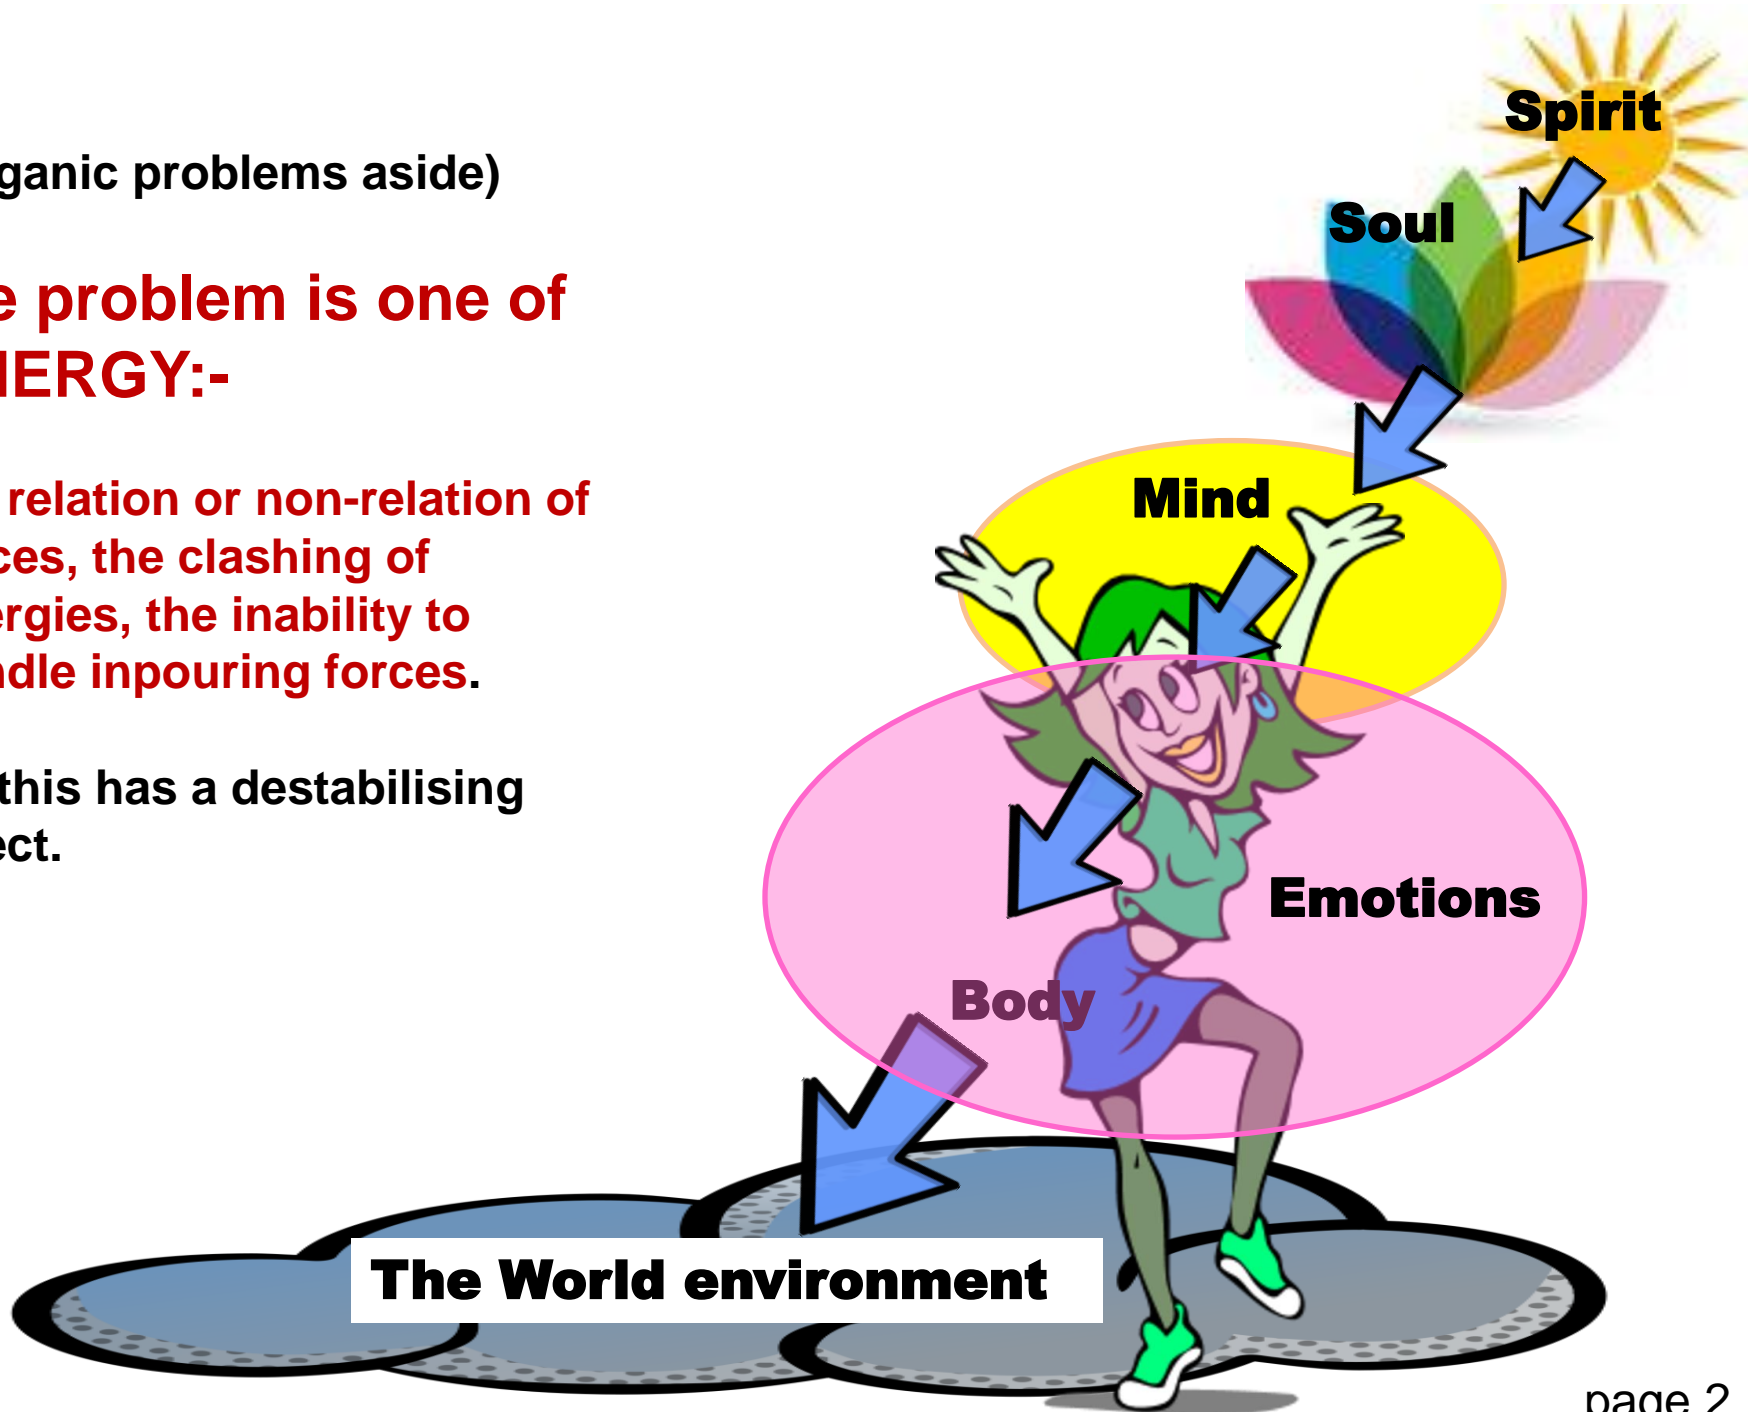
ganic problems aside)

e problem is one of
IERGY:-

relation or non-relation of
ces, the clashing of
ergies, the inability to
ndle inpouring forces.

this has a destabilising
ect.

Spirit

Soul

Mind

Emotions

Body

The World environment

page 2